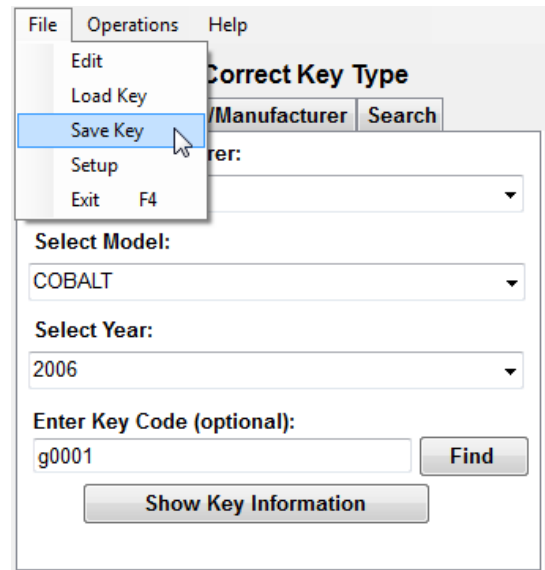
File Operations Help

Edit
Load Key
Save Key
Setup
Exit F4

Correct Key Type

/Manufacturer Search

rer:

Select Model:
COBALT

Select Year:
2006

Enter Key Code (optional):
g0001
Find

Show Key Information